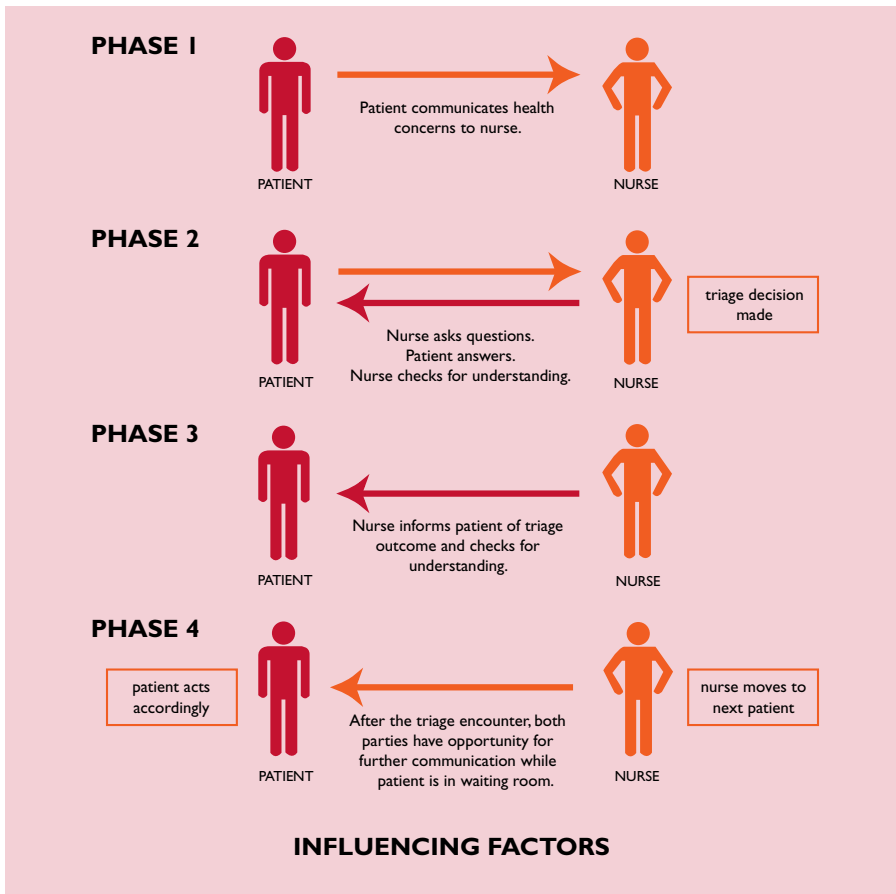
PHASE 1

Patient communicates health concerns to nurse.

PATIENT

NURSE

PHASE 2

triage decision made

Nurse asks questions.
Patient answers.
Nurse checks for understanding.

PATIENT

NURSE

PHASE 3

Nurse informs patient of triage outcome and checks for understanding.

PATIENT

NURSE

PHASE 4

patient acts accordingly

nurse moves to next patient

After the triage encounter, both parties have opportunity for further communication while patient is in waiting room.

PATIENT

NURSE

INFLUENCING FACTORS